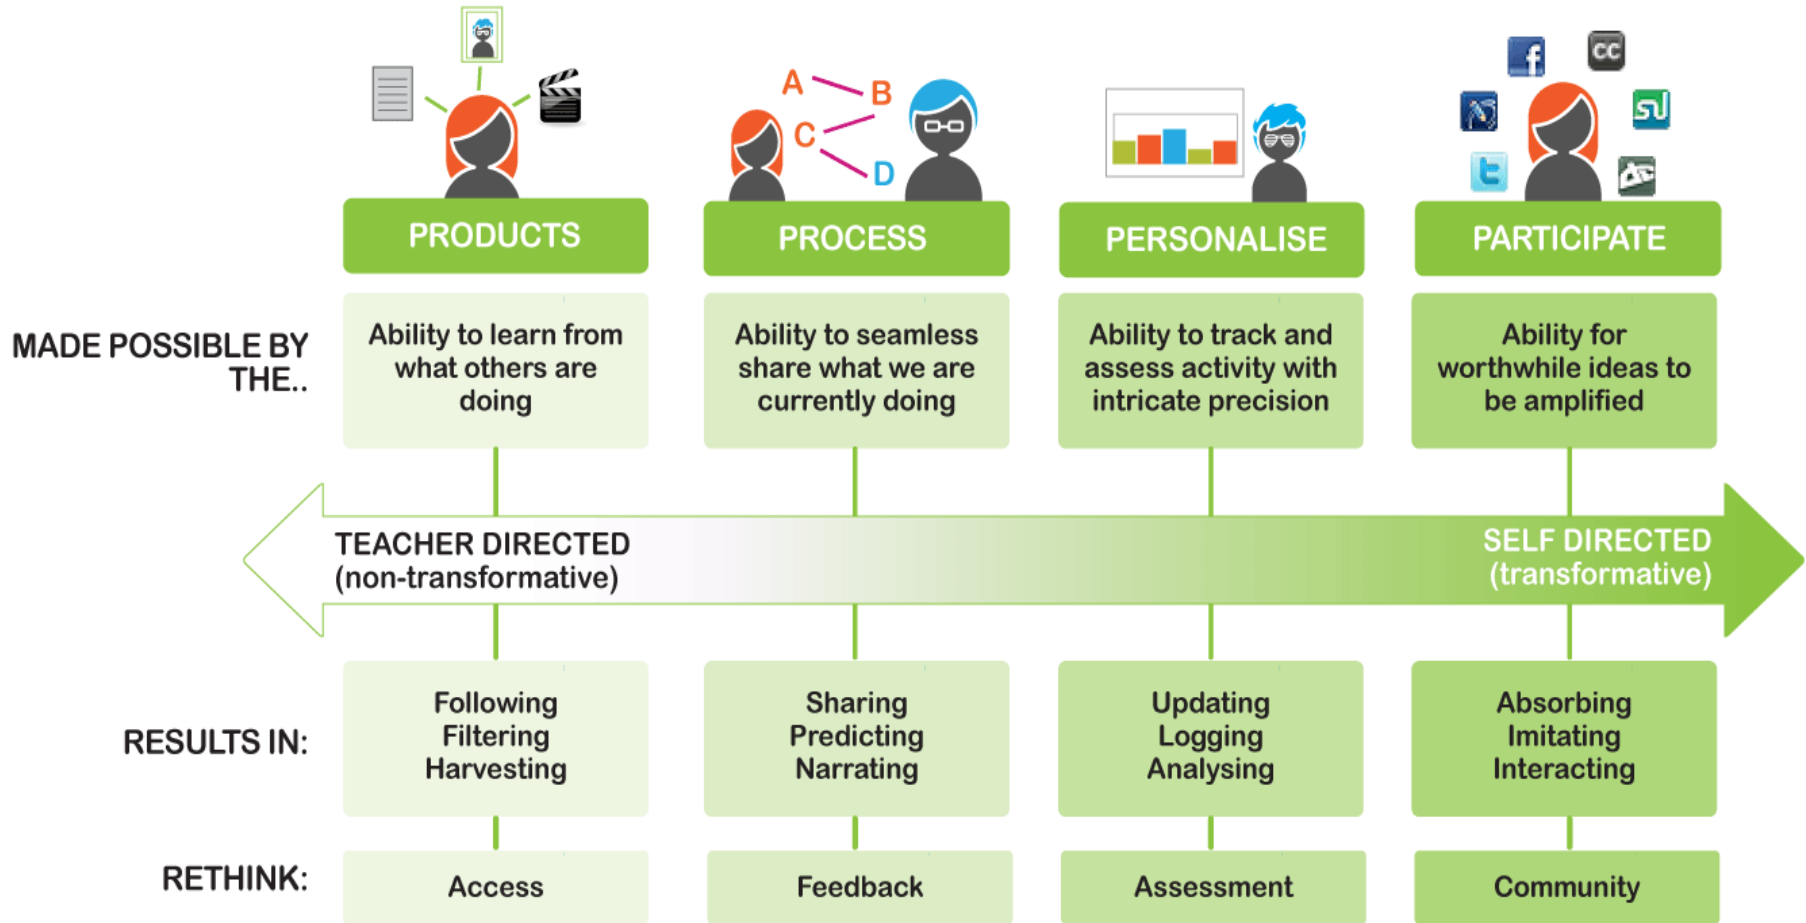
A
B
C
D

PRODUCTS

PROCESS

PERSONALISE

PARTICIPATE

MADE POSSIBLE BY THE..

Ability to learn from what others are doing

Ability to seamless share what we are currently doing

Ability to track and assess activity with intricate precision

Ability for worthwhile ideas to be amplified

TEACHER DIRECTED (non-transformative)

SELF DIRECTED (transformative)

RESULTS IN:

Following Filtering Harvesting

Sharing Predicting Narrating

Updating Logging Analysing

Absorbing Imitating Interacting

RETHINK:

Access

Feedback

Assessment

Community